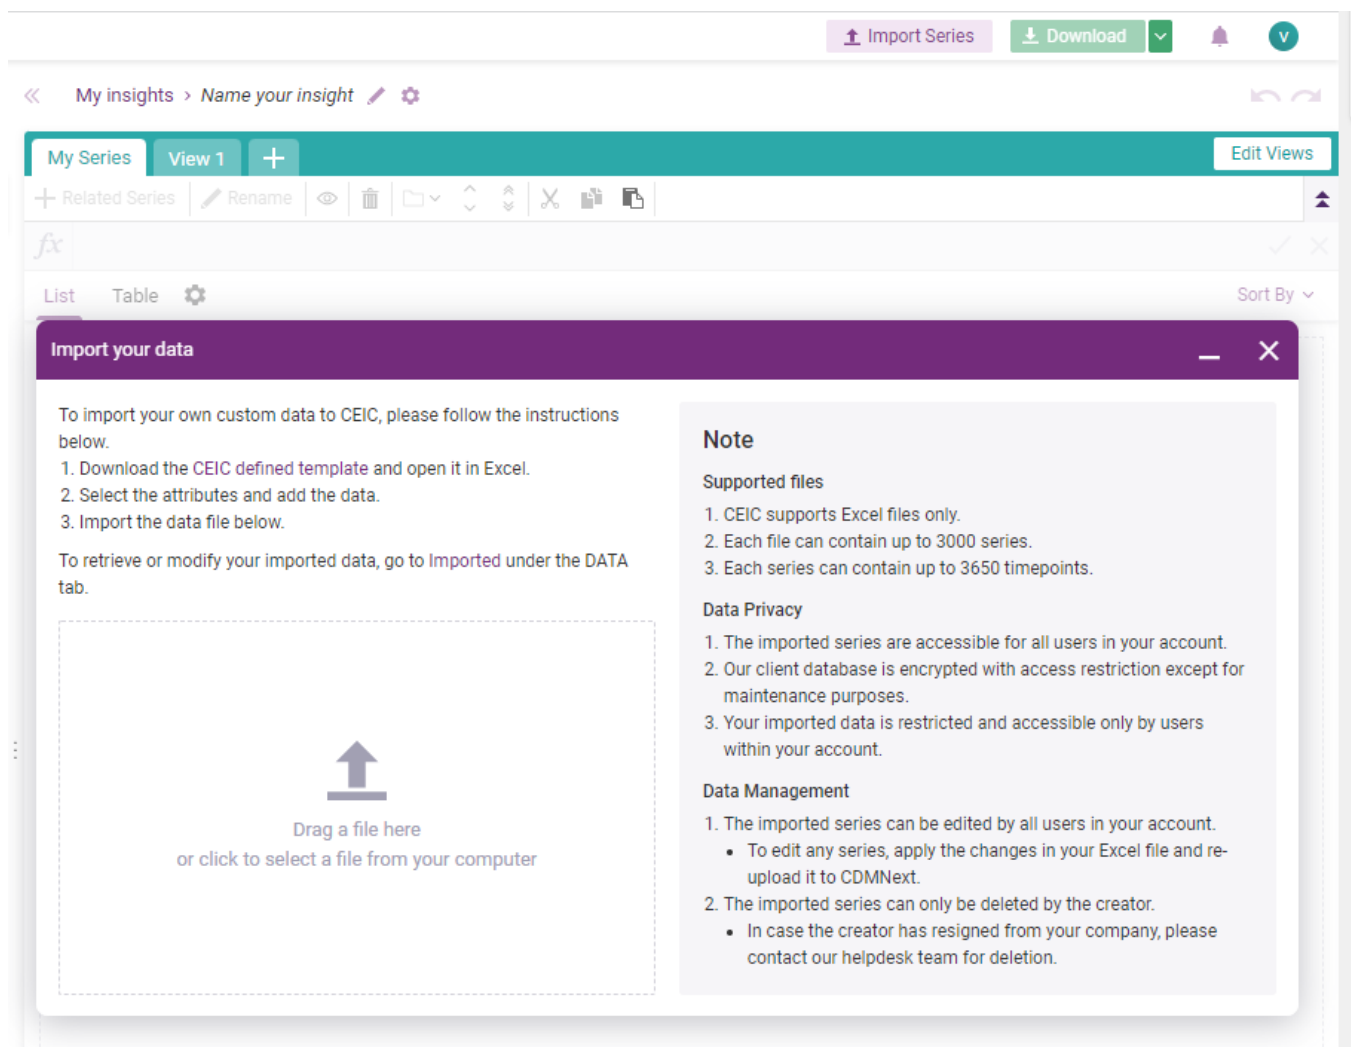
Import Series Download V

My insights › Name your insight

My Series View 1 + Edit Views

Related Series Rename

$fx$

List Table Sort By

Import your data

To import your own custom data to CEIC, please follow the instructions below.
1. Download the CEIC defined template and open it in Excel.
2. Select the attributes and add the data.
3. Import the data file below.

To retrieve or modify your imported data, go to Imported under the DATA tab.

Drag a file here
or click to select a file from your computer

Note

Supported files

1. CEIC supports Excel files only.
2. Each file can contain up to 3000 series.
3. Each series can contain up to 3650 timepoints.

Data Privacy

1. The imported series are accessible for all users in your account.
2. Our client database is encrypted with access restriction except for maintenance purposes.
3. Your imported data is restricted and accessible only by users within your account.

Data Management

1. The imported series can be edited by all users in your account.
• To edit any series, apply the changes in your Excel file and re-upload it to CDMNext.
2. The imported series can only be deleted by the creator.
• In case the creator has resigned from your company, please contact our helpdesk team for deletion.